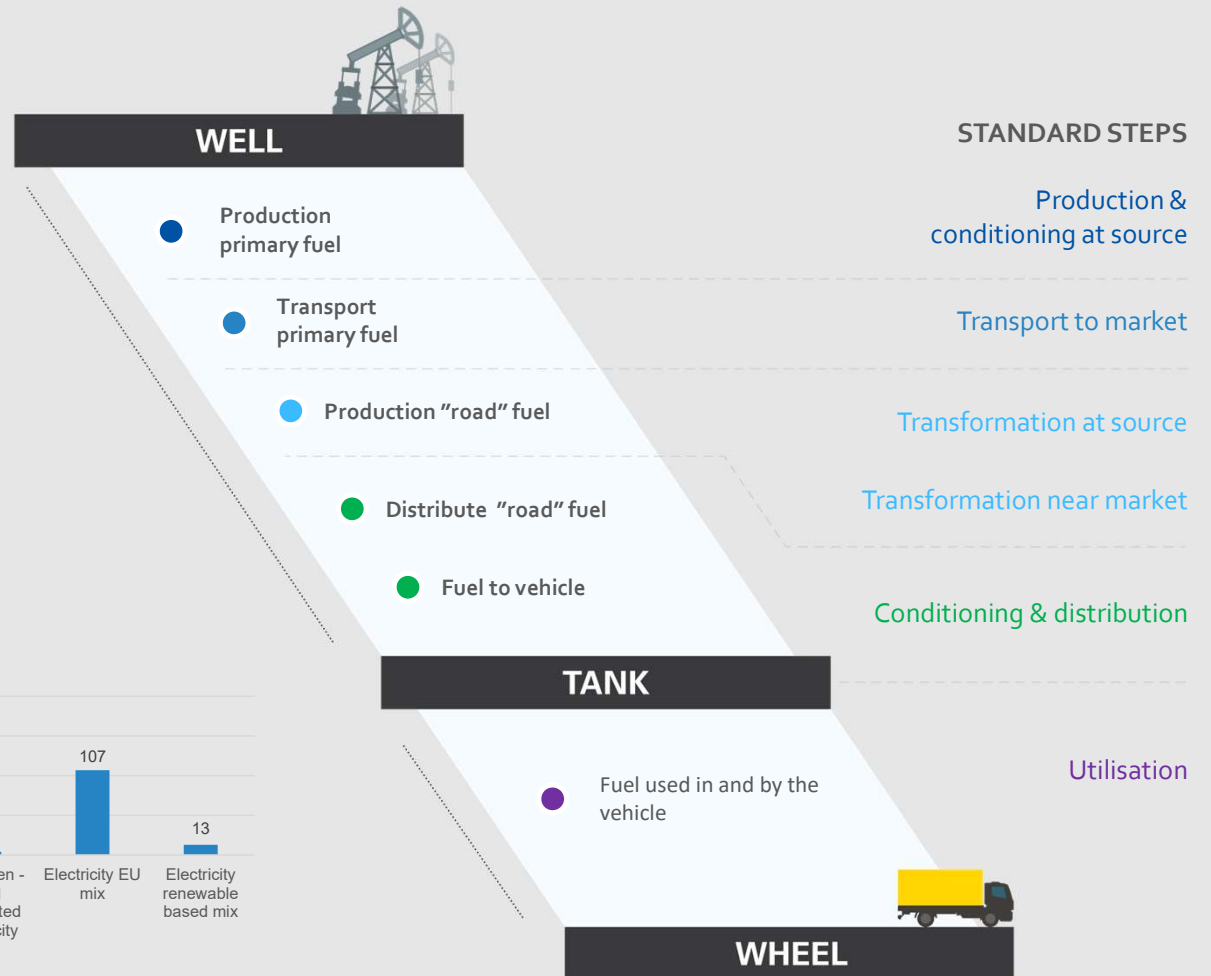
WELL

STANDARD STEPS

Production primary fuel

Production & conditioning at source

Transport primary fuel

Transport to market

Production "road" fuel

Transformation at source

Distribute "road" fuel

Transformation near market

Fuel to vehicle

Conditioning & distribution

TANK

107

13

en - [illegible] ted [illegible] city

Electricity EU mix

Electricity renewable based mix

Fuel used in and by the vehicle

Utilisation

WHEEL